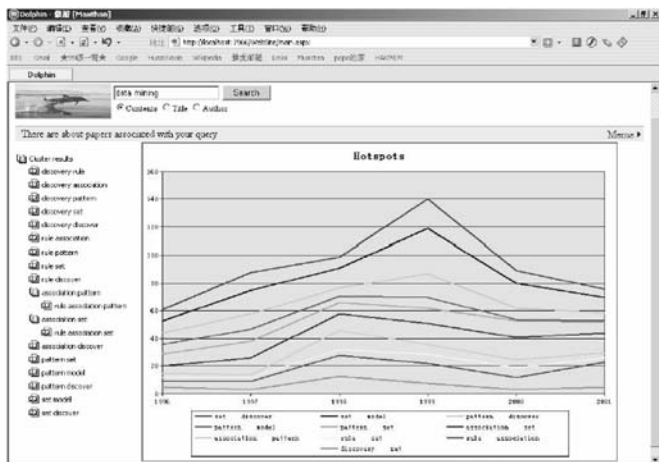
Dolphin - 主页 [Maxthon]

文件(F) 编辑(E) 查看(V) 收藏(A) 快捷组(G) 选项(O) 工具(T) 窗口(W) 帮助(H)

地址 http://localhost:7566/website/main.aspx

Dolphin

data mining
Search
Contents Title Author

There are about papers associated with your query
Meme ▸

Cluster results
discovery rule
discovery association
discovery pattern
discovery set
discovery discover
rule association
rule pattern
rule set
rule discover
association pattern
rule association pattern
association set
rule association set
association discover
pattern set
pattern model
pattern discover
set model
set discover

Hotspots

160
140
120
100
80
60
40
20
0
1996 1997 1998 1999 2000 2001

set discover
set model
pattern discover
pattern model
pattern set
association set
association pattern
rule set
rule association
discover set